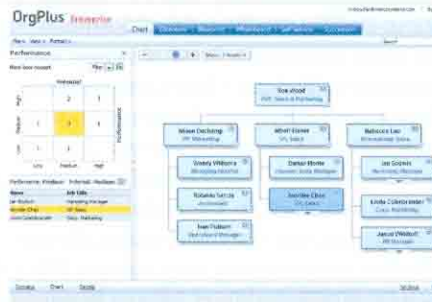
OrgPlus Enterprise

Chart

Performance

Potential

High

Medium

Low

Performance

2

1

3

1

Low

Medium

High

Name

Job Title

Sue Wood

Steve Dechong

Albert Gomez

Rebecca Lee

Jennifer Chou

Jan Golnick

Linda Colebrooke

Jason Walbolt

Search

Chart